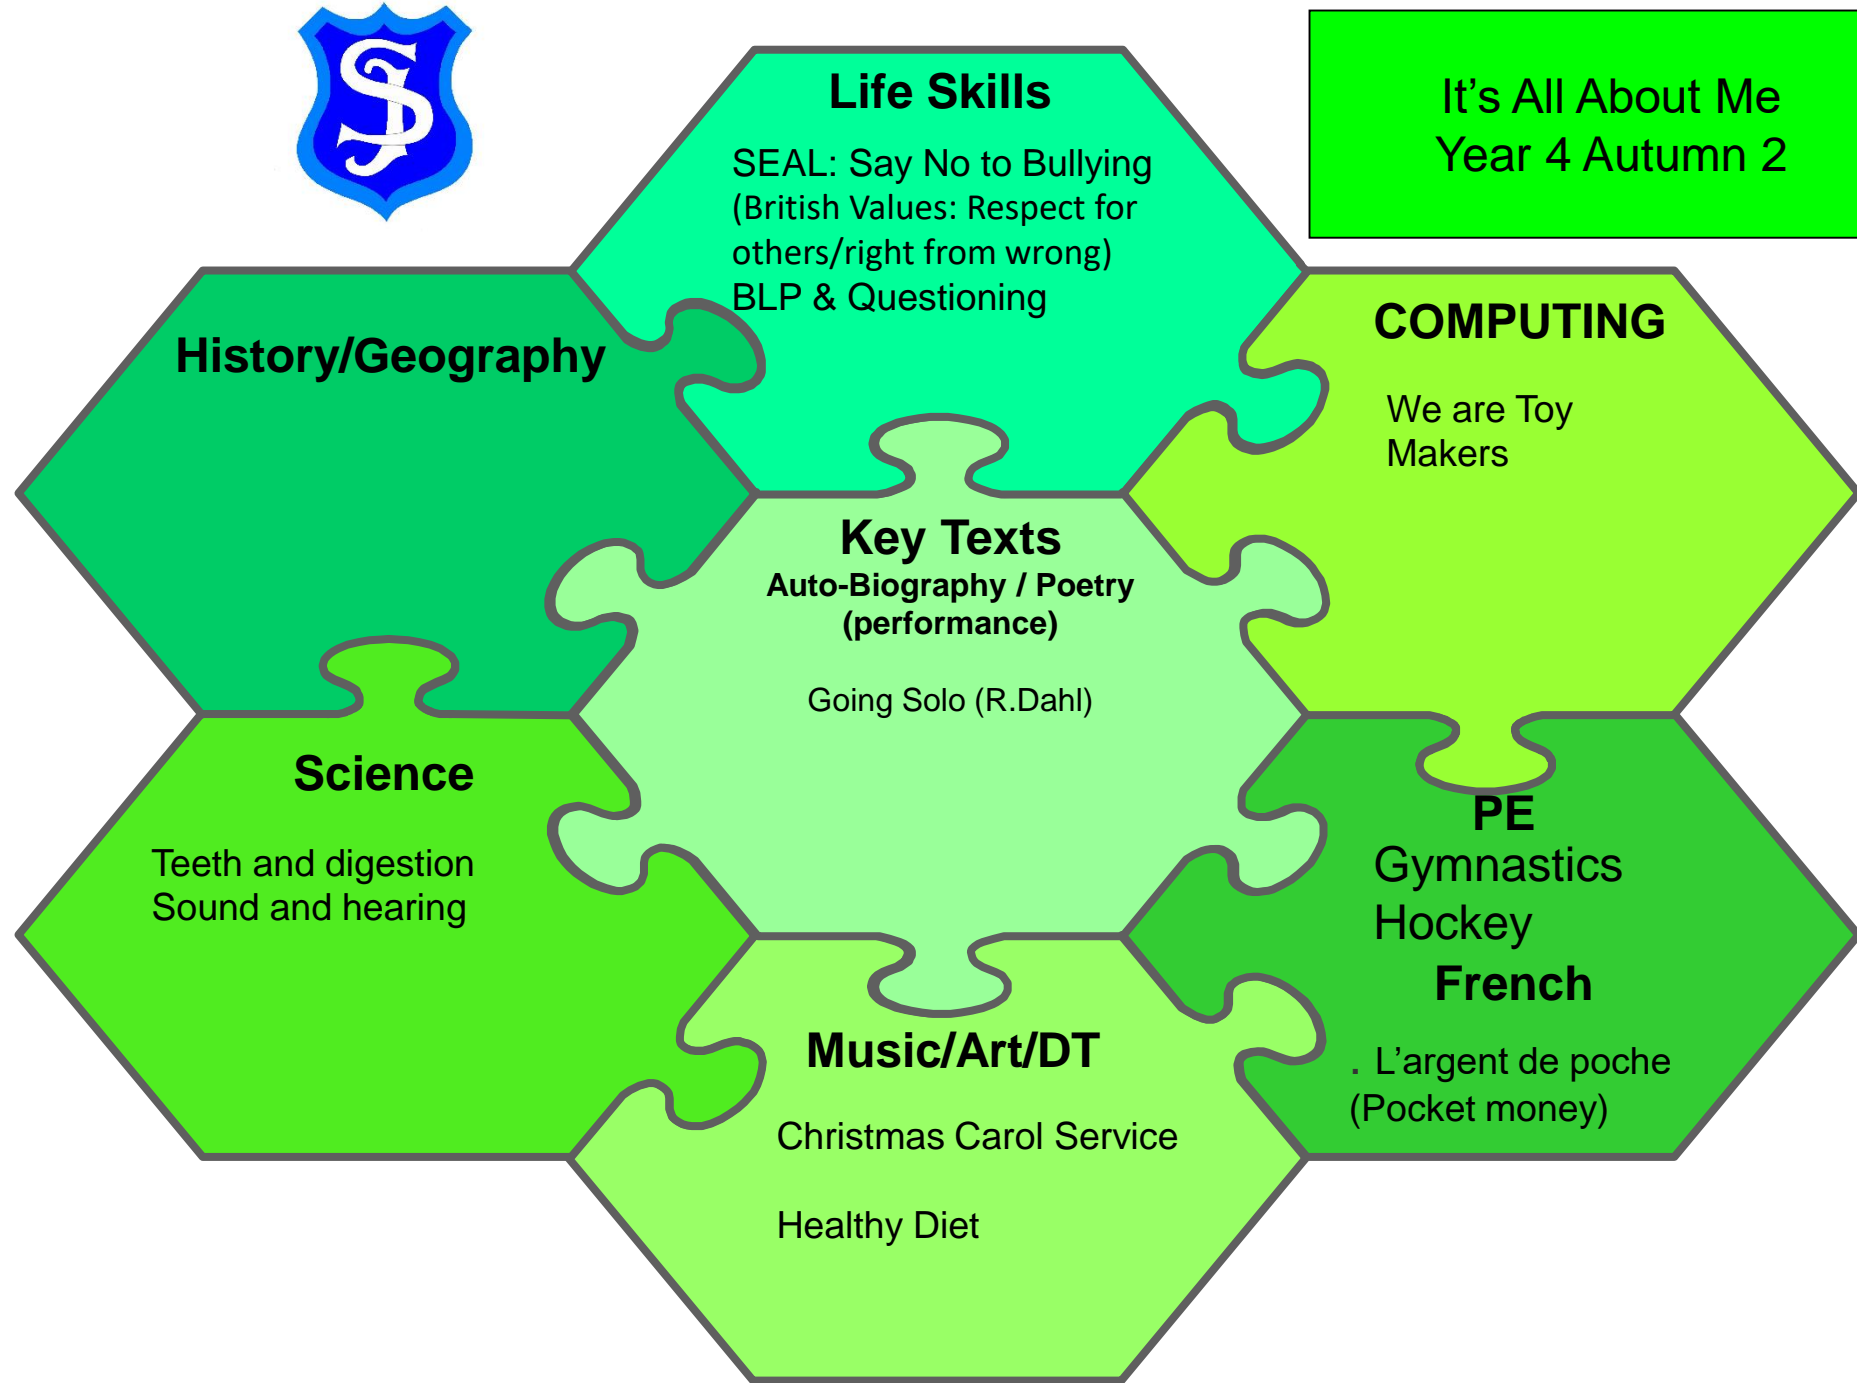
SJ

It's All About Me
Year 4 Autumn 2

Life Skills

SEAL: Say No to Bullying (British Values: Respect for others/right from wrong)
BLP & Questioning

History/Geography

COMPUTING

We are Toy Makers

Key Texts
Auto-Biography / Poetry (performance)

Going Solo (R.Dahl)

Science

Teeth and digestion
Sound and hearing

PE
Gymnastics
Hockey
French

. L'argent de poche (Pocket money)

Music/Art/DT

Christmas Carol Service

Healthy Diet